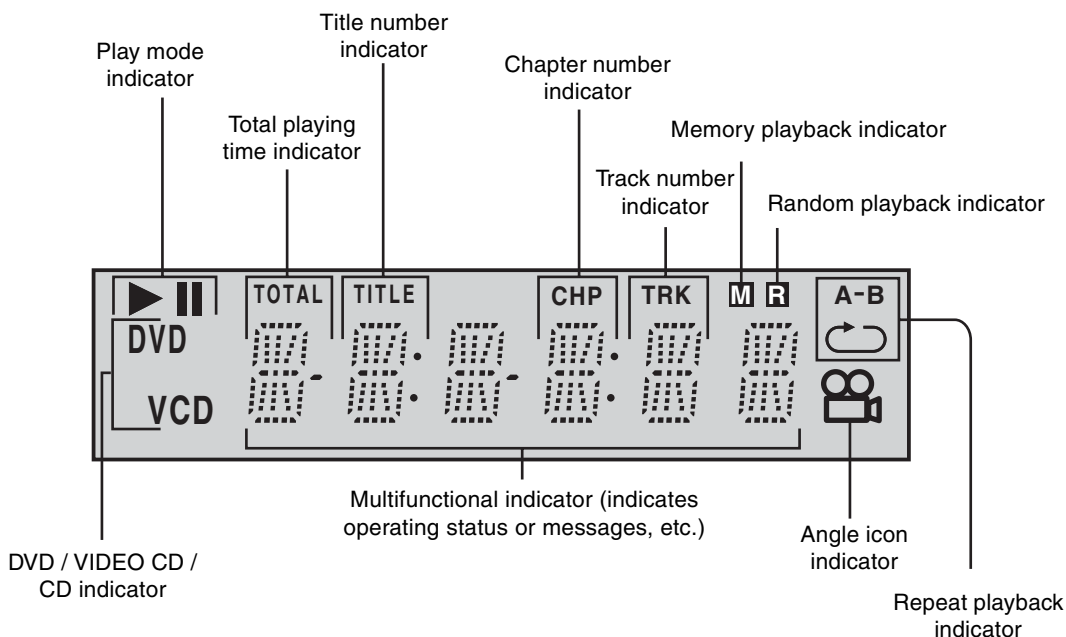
Title number indicator

Play mode indicator

Chapter number indicator

Total playing time indicator

Memory playback indicator

Track number indicator

Random playback indicator

TOTAL

TITLE

CHP

TRK

M

R

A-B

DVD

VCD

Multifunctional indicator (indicates operating status or messages, etc.)

Angle icon indicator

DVD / VIDEO CD / CD indicator

Repeat playback indicator